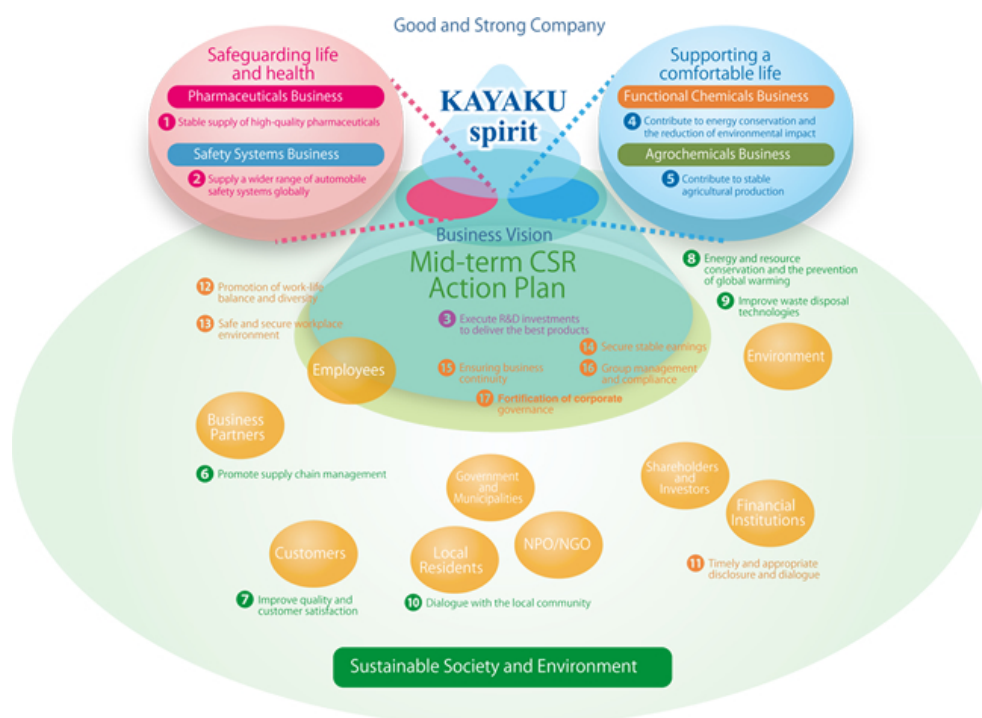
Good and Strong Company

Safeguarding life and health

Pharmaceuticals Business

1 Stable supply of high-quality pharmaceuticals

Safety Systems Business

2 Supply a wider range of automobile safety systems globally

KAYAKU spirit

Supporting a comfortable life

Functional Chemicals Business

4 Contribute to energy conservation and the reduction of environmental impact

Agrochemicals Business

5 Contribute to stable agricultural production

Business Vision

Mid-term CSR Action Plan

12 Promotion of work-life balance and diversity

13 Safe and secure workplace environment

3 Execute R&D investments to deliver the best products

14 Secure stable earnings

15 Ensuring business continuity

16 Group management and compliance

17 Fortification of corporate governance

8 Energy and resource conservation and the prevention of global warming

9 Improve waste disposal technologies

Employees

Environment

Business Partners

6 Promote supply chain management

Government and Municipalities

Shareholders and Investors

Financial Institutions

Customers

Local Residents

NPO/NGO

11 Timely and appropriate disclosure and dialogue

7 Improve quality and customer satisfaction

10 Dialogue with the local community

Sustainable Society and Environment